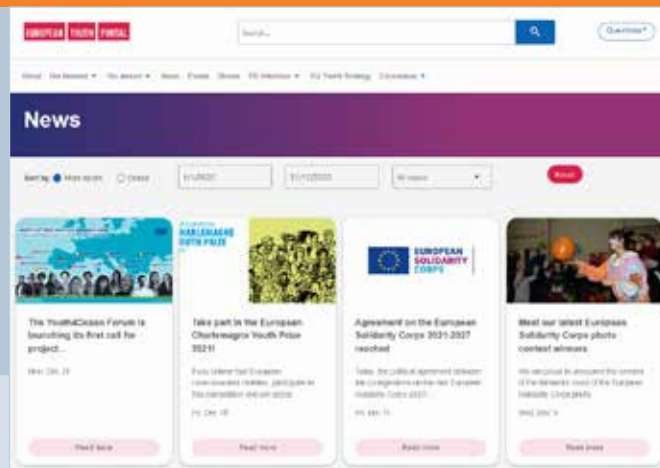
EUROPEAN YOUTH PORTAL

Search...

Questions?

About Get Involved ▾ Go abroad ▾ News Events Stories EU Initiatives ▾ EU Youth Strategy Coronavirus ▾

News

Sort by: Most recent Oldest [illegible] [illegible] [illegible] Reset

EUROPEAN SOLIDARITY CORPS

The Youth4Ocean Forum is launching its first call for project...

Mon, Dec 21

Read more

Take part in the European Charlemagne Youth Prize 2021!

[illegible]

Fri, Dec 18

Read more

Agreement on the European Solidarity Corps 2021-2027 reached

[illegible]

Fri, Dec 11

Read more

Meet our latest European Solidarity Corps photo contest winners

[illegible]

Wed, Dec 9

Read more